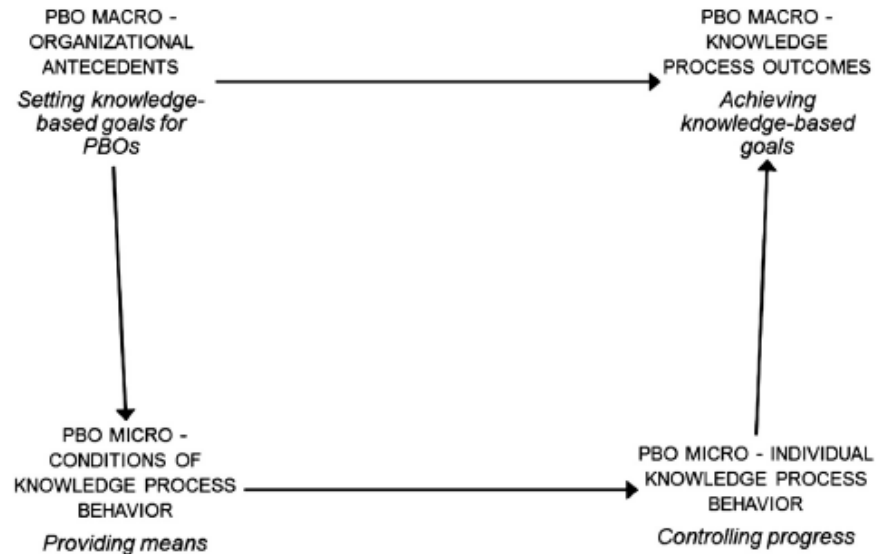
PBO MACRO - ORGANIZATIONAL ANTECEDENTS

Setting knowledge-based goals for PBOs

PBO MACRO - KNOWLEDGE PROCESS OUTCOMES

Achieving knowledge-based goals

PBO MICRO - CONDITIONS OF KNOWLEDGE PROCESS BEHAVIOR

Providing means

PBO MICRO - INDIVIDUAL KNOWLEDGE PROCESS BEHAVIOR

Controlling progress